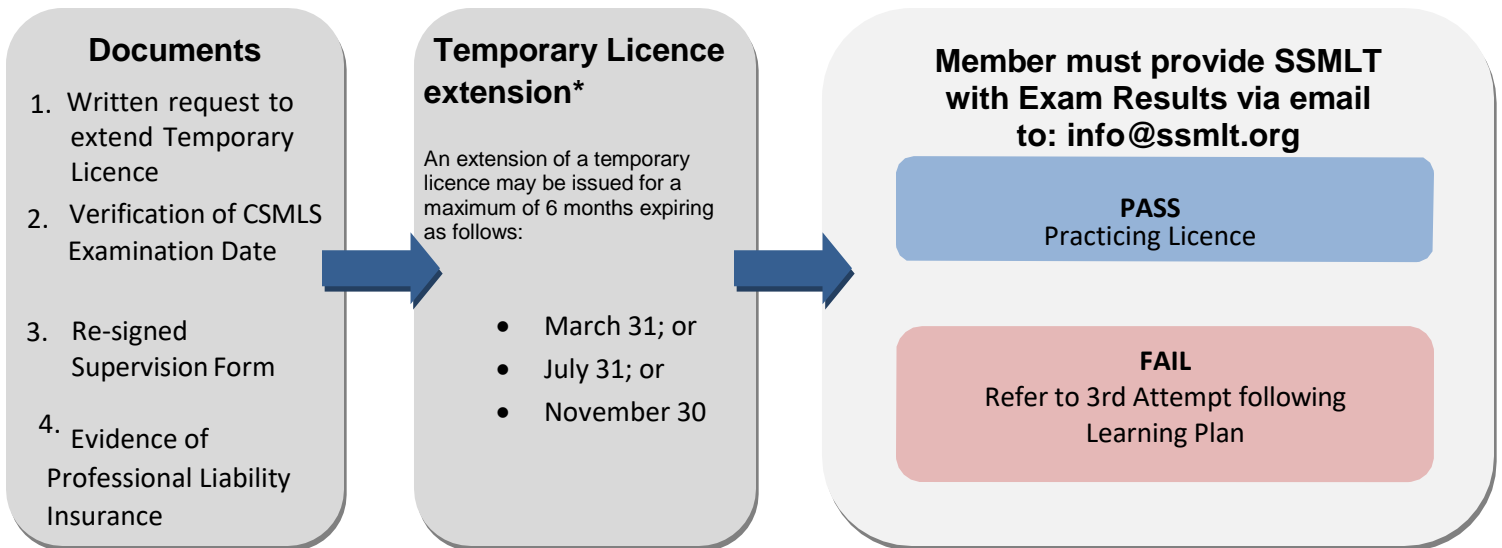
Documents

1. Written request to extend Temporary Licence
2. Verification of CSMLS Examination Date
3. Re-signed Supervision Form
4. Evidence of Professional Liability Insurance

Temporary Licence extension*

An extension of a temporary licence may be issued for a maximum of 6 months expiring as follows:

- March 31; or
- July 31; or
- November 30

Member must provide SSMLT with Exam Results via email to: info@ssmlt.org

PASS
Practicing Licence

FAIL
Refer to 3rd Attempt following Learning Plan